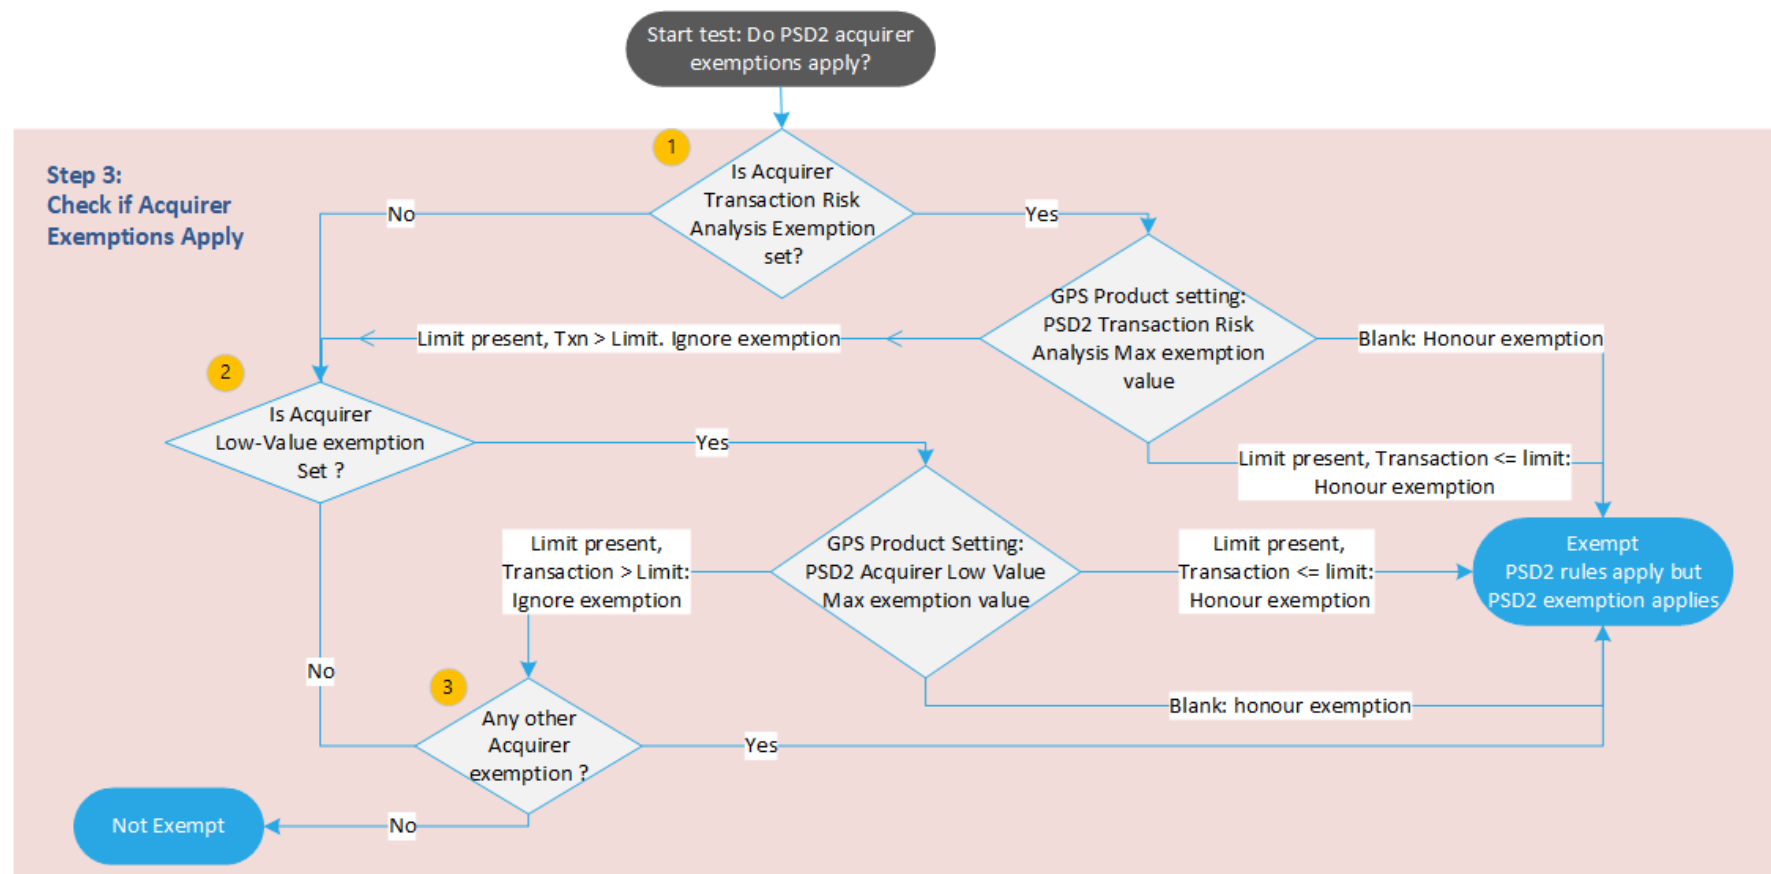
Start test: Do PSD2 acquirer exemptions apply?

Step 3:
Check if Acquirer Exemptions Apply

1

Is Acquirer Transaction Risk Analysis Exemption set?

No

Yes

GPS Product setting: PSD2 Transaction Risk Analysis Max exemption value

Limit present, Txn > Limit. Ignore exemption

Blank: Honour exemption

2

Is Acquirer Low-Value exemption Set ?

Yes

Limit present, Transaction <= limit: Honour exemption

GPS Product Setting: PSD2 Acquirer Low Value Max exemption value

Limit present, Transaction > Limit: Ignore exemption

Limit present, Transaction <= limit: Honour exemption

Exempt
PSD2 rules apply but PSD2 exemption applies

No

3

Any other Acquirer exemption ?

Blank: honour exemption

Yes

Not Exempt

No